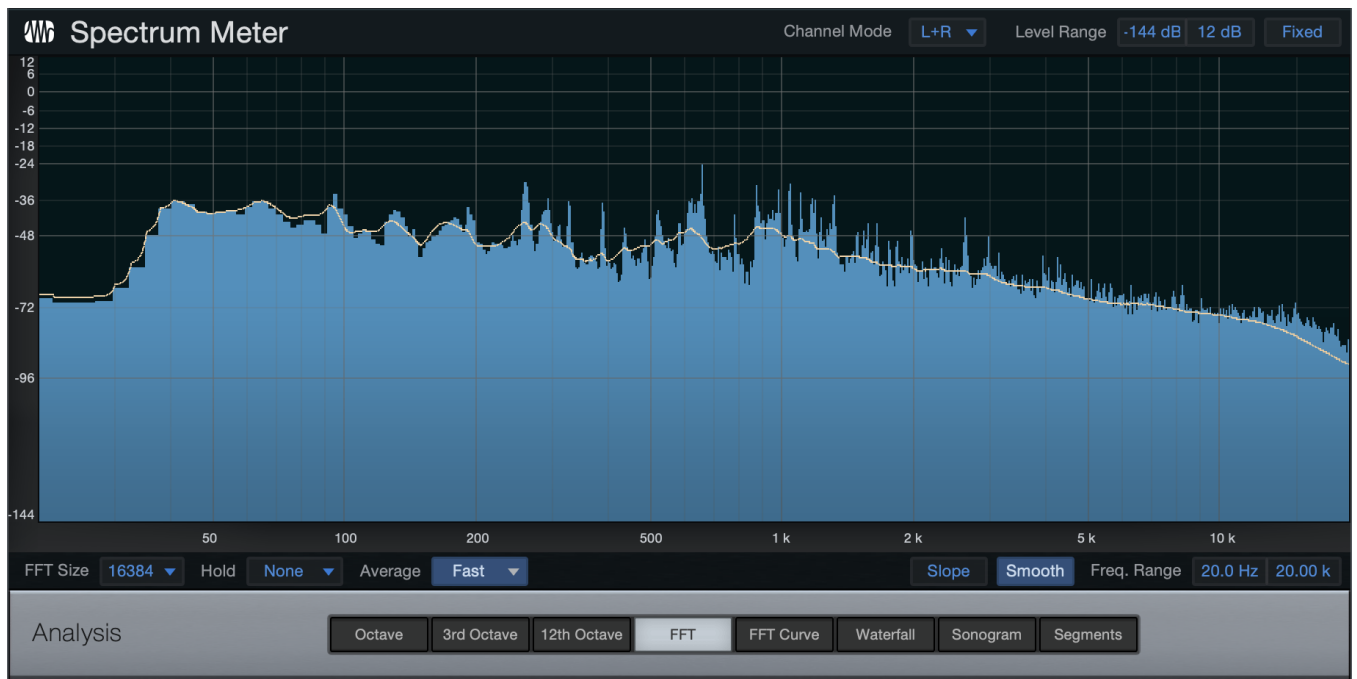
Spectrum Meter

Channel Mode L+R

Level Range -144 dB 12 dB Fixed

12
6
0
-6
-12
-18
-24
-36
-48
-72
-96
-144

50 100 200 500 1 k 2 k 5 k 10 k

FFT Size 16384 Hold None Average Fast

Slope Smooth Freq. Range 20.0 Hz 20.00 k

Analysis

Octave 3rd Octave 12th Octave FFT FFT Curve Waterfall Sonogram Segments